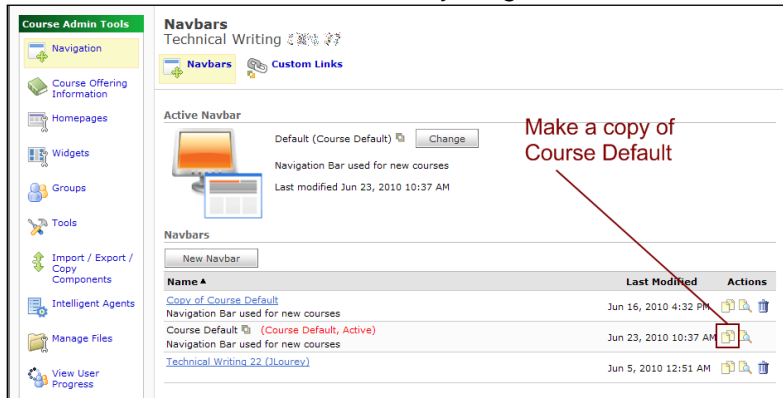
Course Admin Tools

Navigation

Course Offering Information

Homepages

Widgets

Groups

Tools

Import / Export / Copy Components

Intelligent Agents

Manage Files

View User Progress

Navbars

Technical Writing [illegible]

Navbars

Custom Links

Active Navbar

Default (Course Default)

Change

Navigation Bar used for new courses

Last modified Jun 23, 2010 10:37 AM

Make a copy of Course Default

Navbars

New Navbar

| Name ▲ | Last Modified | Actions |
|---|---|---|
| Copy of Course Default<br>Navigation Bar used for new courses | Jun 16, 2010 4:32 PM | |
| Course Default (Course Default, Active)<br>Navigation Bar used for new courses | Jun 23, 2010 10:37 AM | |
| Technical Writing 22 (JLourey) | Jun 5, 2010 12:51 AM | |